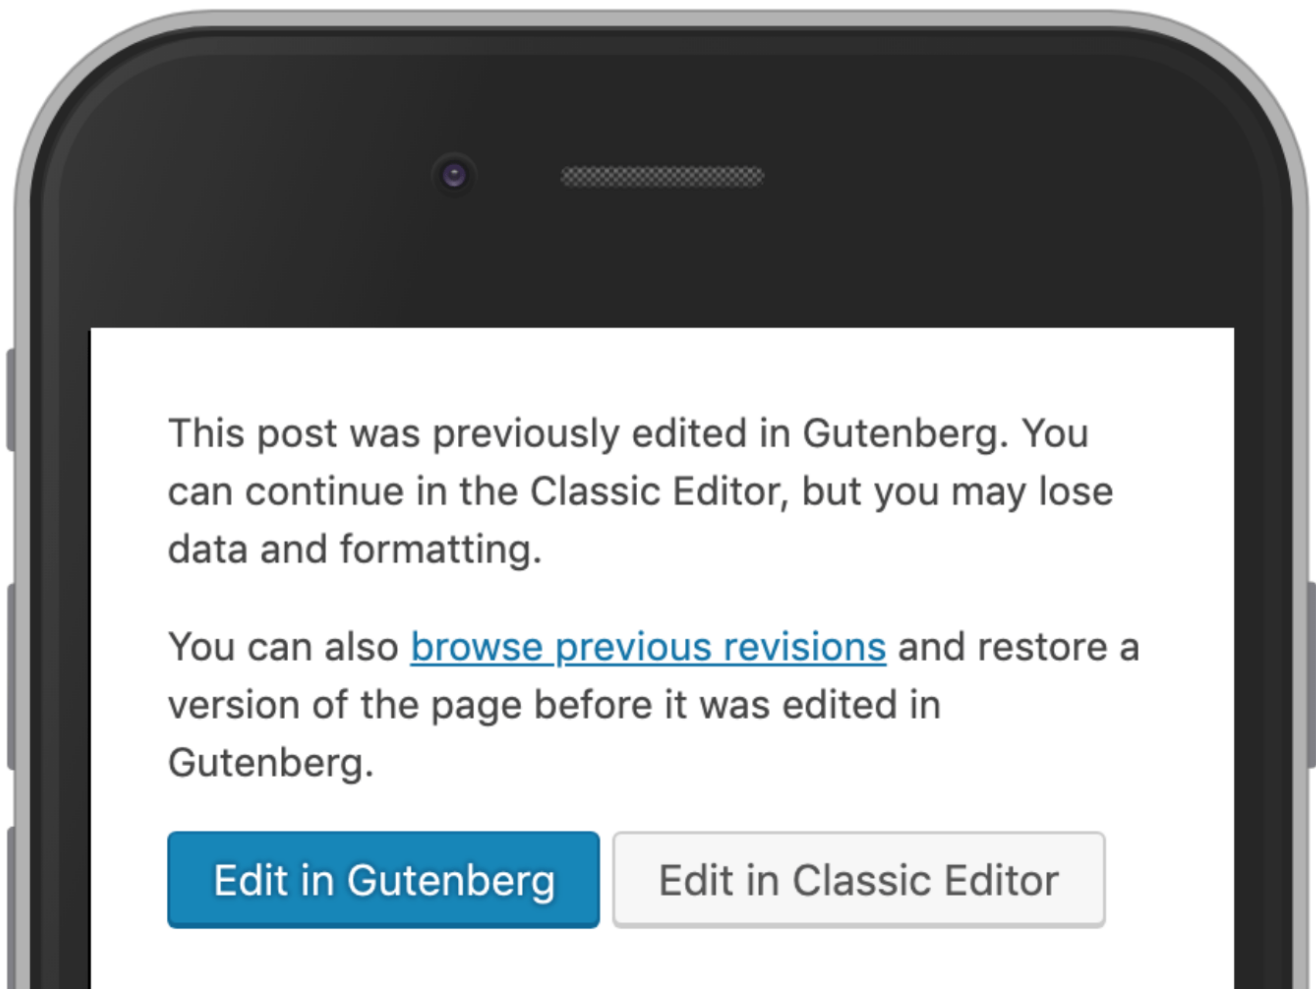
This post was previously edited in Gutenberg. You can continue in the Classic Editor, but you may lose data and formatting.

You can also browse previous revisions and restore a version of the page before it was edited in Gutenberg.

Edit in Gutenberg

Edit in Classic Editor